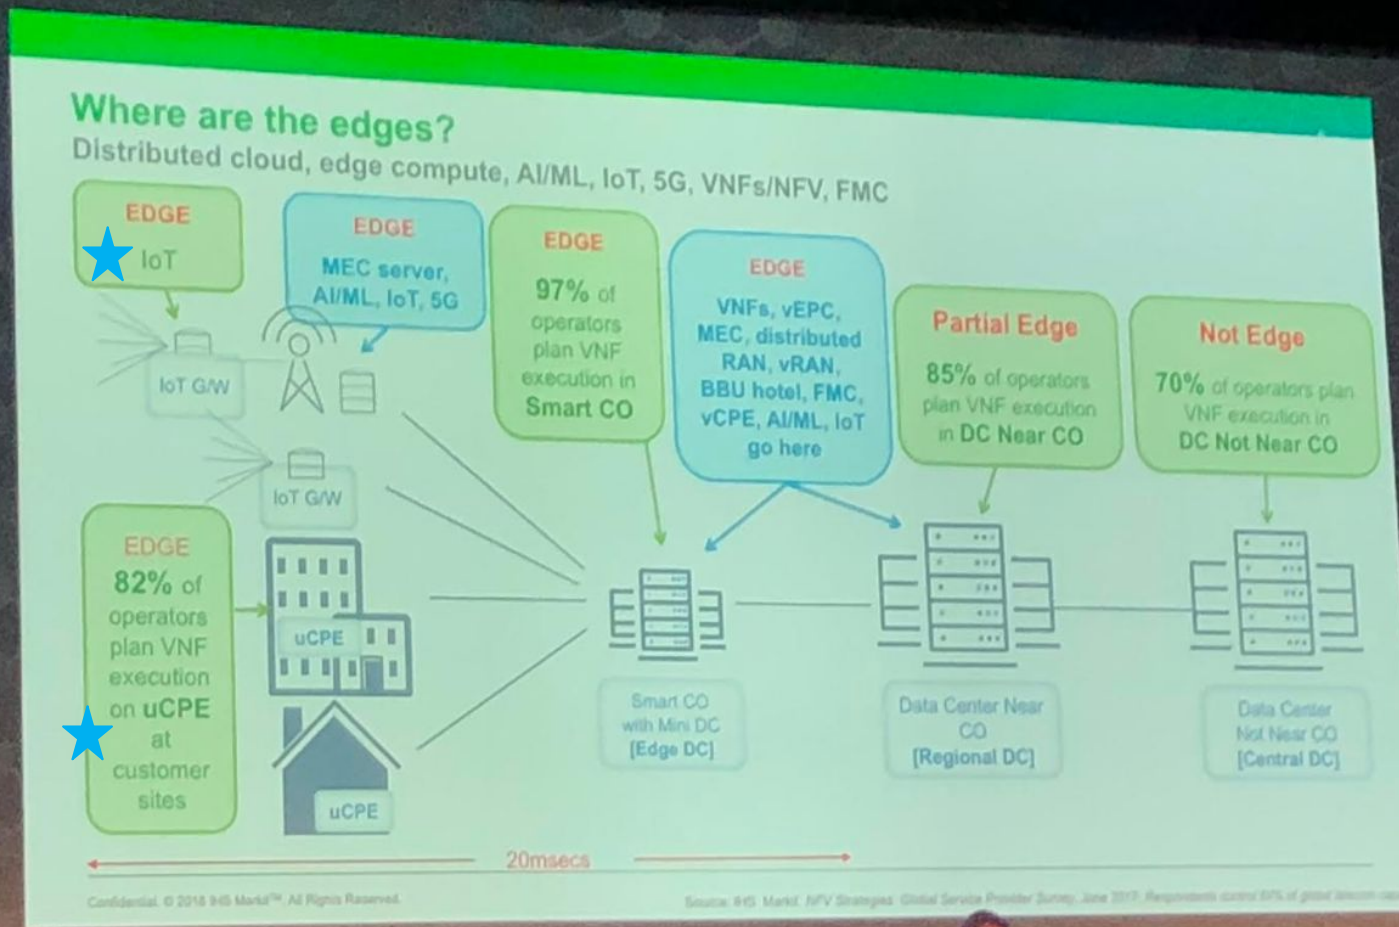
Where are the edges?
Distributed cloud, edge compute, AI/ML, IoT, 5G, VNFs/NFV, FMC

EDGE
IoT

EDGE
MEC server, AI/ML, IoT, 5G

EDGE
97% of operators plan VNF execution in Smart CO

EDGE
VNFs, vEPC, MEC, distributed RAN, vRAN, BBU hotel, FMC, vCPE, AI/ML, IoT go here

Partial Edge
85% of operators plan VNF execution in DC Near CO

Not Edge
70% of operators plan VNF execution in DC Not Near CO

IoT G/W

IoT G/W

EDGE
82% of operators plan VNF execution on uCPE at customer sites

uCPE

uCPE

Smart CO with Mini DC [Edge DC]

Data Center Near CO [Regional DC]

Data Center Not Near CO [Central DC]

20msecs

Confidential. © 2018 IHS Markit™. All Rights Reserved.

Source: IHS Markit NFV Strategies Global Service Provider Survey, June 2017. Respondents control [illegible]% of global telecom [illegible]